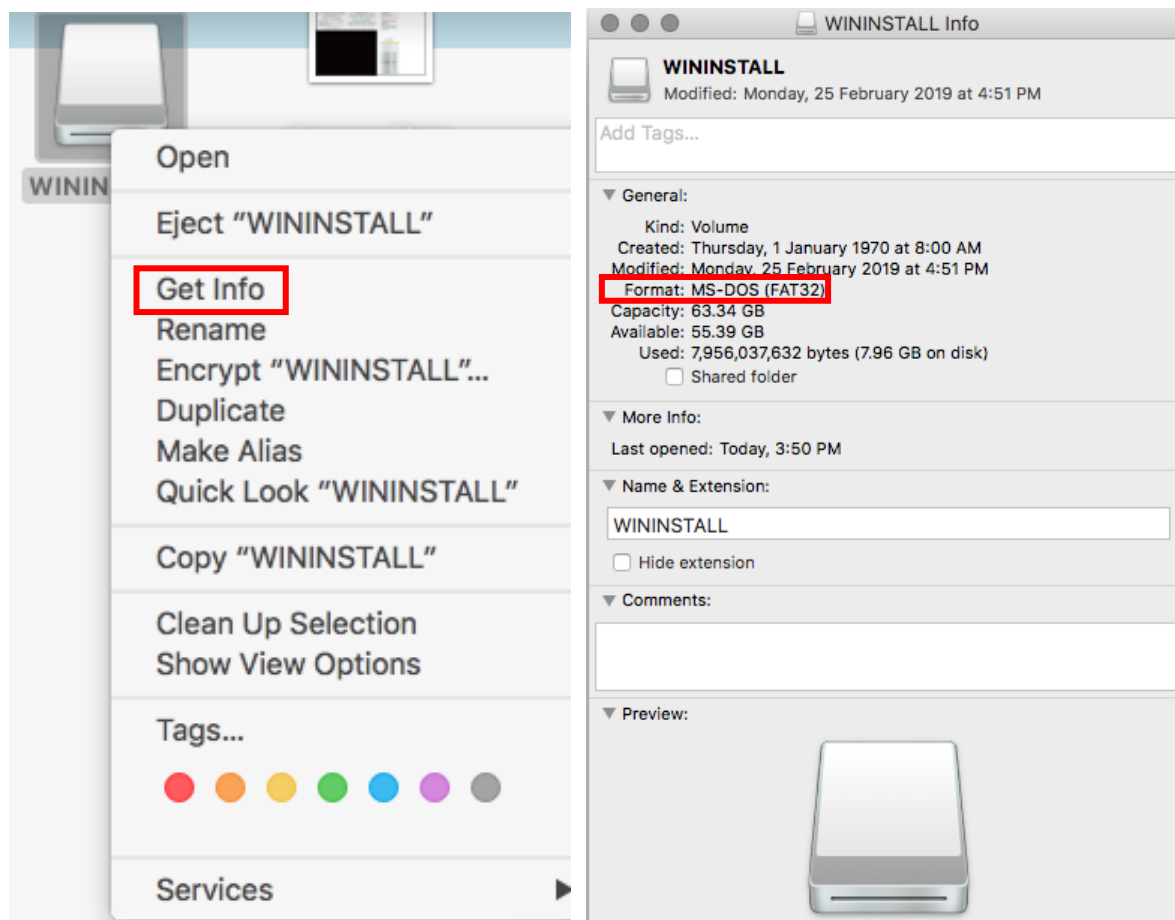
WININ

Open

Eject “WININSTALL”

Get Info
Rename
Encrypt “WININSTALL”...
Duplicate
Make Alias
Quick Look “WININSTALL”

Copy “WININSTALL”

Clean Up Selection
Show View Options

Tags...

Services

WININSTALL Info

WININSTALL
Modified: Monday, 25 February 2019 at 4:51 PM

Add Tags...

General:

Kind: Volume
Created: Thursday, 1 January 1970 at 8:00 AM
Modified: Monday, 25 February 2019 at 4:51 PM
Format: MS-DOS (FAT32)
Capacity: 63.34 GB
Available: 55.39 GB
Used: 7,956,037,632 bytes (7.96 GB on disk)
Shared folder

More Info:

Last opened: Today, 3:50 PM

Name & Extension:

WININSTALL

Hide extension

Comments:

Preview: